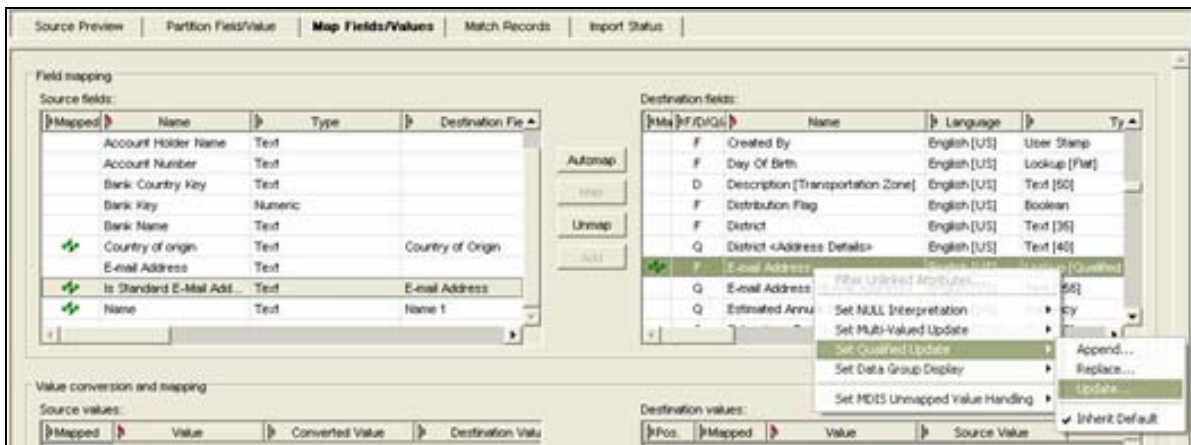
Source Preview | Partition Field/Value | Map Fields/Values | Match Records | Import Status

Field mapping

Source fields:

| Mapped | Name | Type | Destination Fie |
|---|---|---|---|
| | Account Holder Name | Text | |
| | Account Number | Text | |
| | Bank Country Key | Text | |
| | Bank Key | Numeric | |
| | Bank Name | Text | |
| | Country of origin | Text | Country of Origin |
| | E-mail Address | Text | |
| | Is Standard E-Mail Add... | Text | E-mail Address |
| | Name | Text | Name 1 |

Automap

Map

Unmap

Add

Destination fields:

| Ma | F/D/Q/... | Name | Language | Ty |
|---|---|---|---|---|
| | F | Created By | English [US] | User Stamp |
| | F | Day Of Birth | English [US] | Lookup [Flat] |
| | D | Description [Transportation Zone] | English [US] | Text [50] |
| | F | Distribution Flag | English [US] | Boolean |
| | F | District | English [US] | Text [36] |
| | Q | District <Address Details> | English [US] | Text [40] |
| | F | E-mail Address | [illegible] | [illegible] [Qualified |
| | Q | E-mail Address | | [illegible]56] |
| | Q | Estimated Annu... | | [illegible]cy |

Filter Unlinked Attributes...

Set NULL Interpretation

Set Multi-Valued Update

Set Qualified Update

Set Data Group Display

Set MDIS Unmapped Value Handling

Append...

Replace...

Update...

Inherit Default

Value conversion and mapping

Source values:

| Mapped | Value | Converted Value | Destination Valu |
|---|---|---|---|

Destination values:

| Pos. | Mapped | Value | Source Value |
|---|---|---|---|